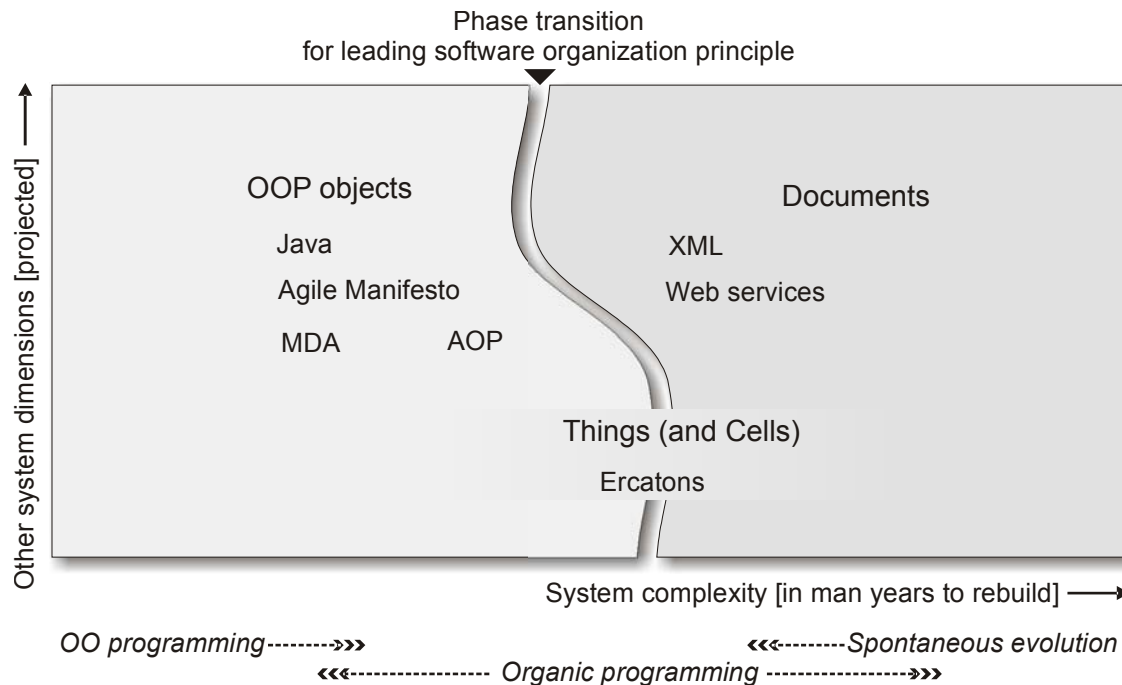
Phase transition
for leading software organization principle

Other system dimensions [projected]

OOP objects

Java

Agile Manifesto

MDA

AOP

Documents

XML

Web services

Things (and Cells)

Ercatons

System complexity [in man years to rebuild]

OO programming

Spontaneous evolution

Organic programming